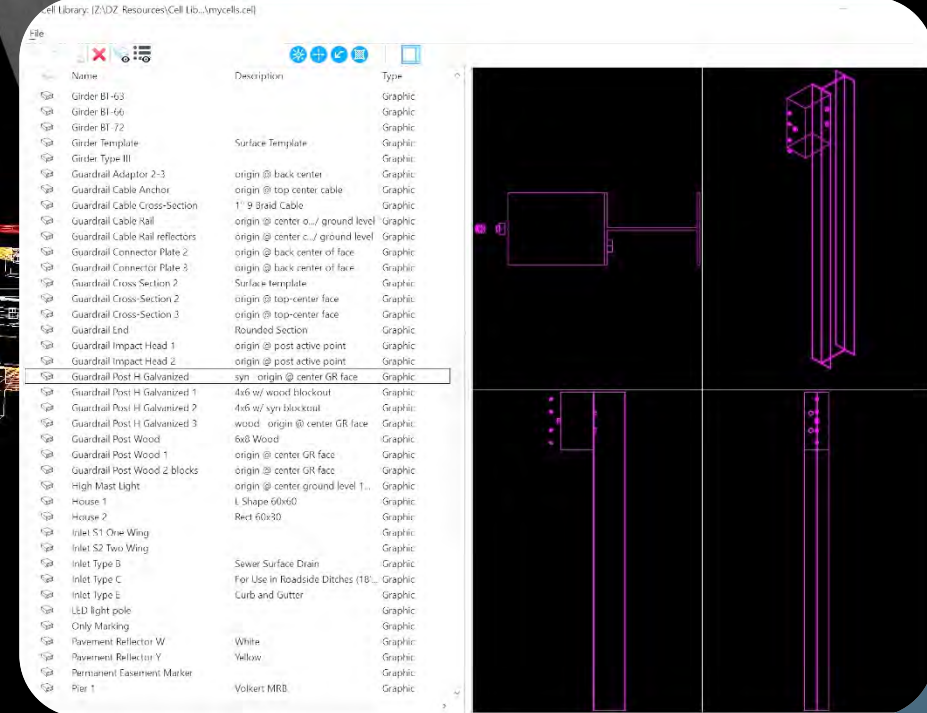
Cell Library: [Z:\DZ_Resources\Cell Lib...\mycells.cell]

File

| Name | Description | Type |
|---|---|---|
| Girder BT-63 | | Graphic |
| Girder BT-66 | | Graphic |
| Girder BT-72 | | Graphic |
| Girder Template | Surface Template | Graphic |
| Girder Type III | | Graphic |
| Guardrail Adaptor 2-3 | origin @ back center | Graphic |
| Guardrail Cable Anchor | origin @ top center cable | Graphic |
| Guardrail Cable Cross-Section | 1" 9 Braid Cable | Graphic |
| Guardrail Cable Rail | origin @ center o.../ ground level | Graphic |
| Guardrail Cable Rail reflectors | origin @ center c.../ ground level | Graphic |
| Guardrail Connector Plate 2 | origin @ back center of face | Graphic |
| Guardrail Connector Plate 3 | origin @ back center of face | Graphic |
| Guardrail Cross Section 2 | Surface template | Graphic |
| Guardrail Cross-Section 2 | origin @ top-center face | Graphic |
| Guardrail Cross-Section 3 | origin @ top-center face | Graphic |
| Guardrail End | Rounded Section | Graphic |
| Guardrail Impact Head 1 | origin @ post active point | Graphic |
| Guardrail Impact Head 2 | origin @ post active point | Graphic |
| Guardrail Post H Galvanized | syn origin @ center GR face | Graphic |
| Guardrail Post H Galvanized 1 | 4x6 w/ wood blockout | Graphic |
| Guardrail Post H Galvanized 2 | 4x6 w/ syn blockout | Graphic |
| Guardrail Post H Galvanized 3 | wood origin @ center GR face | Graphic |
| Guardrail Post Wood | 6x8 Wood | Graphic |
| Guardrail Post Wood 1 | origin @ center GR face | Graphic |
| Guardrail Post Wood 2 blocks | origin @ center GR face | Graphic |
| High Mast Light | origin @ center ground level 1... | Graphic |
| House 1 | L Shape 60x60 | Graphic |
| House 2 | Rect 60x30 | Graphic |
| Inlet S1 One Wing | | Graphic |
| Inlet S2 Two Wing | | Graphic |
| Inlet Type B | Sewer Surface Drain | Graphic |
| Inlet Type C | For Use in Roadside Ditches (18'... | Graphic |
| Inlet Type E | Curb and Gutter | Graphic |
| LED light pole | | Graphic |
| Only Marking | | Graphic |
| Pavement Reflector W | White | Graphic |
| Pavement Reflector Y | Yellow | Graphic |
| Permanent Easement Marker | | Graphic |
| Pier 1 | Volkert MRB | Graphic |